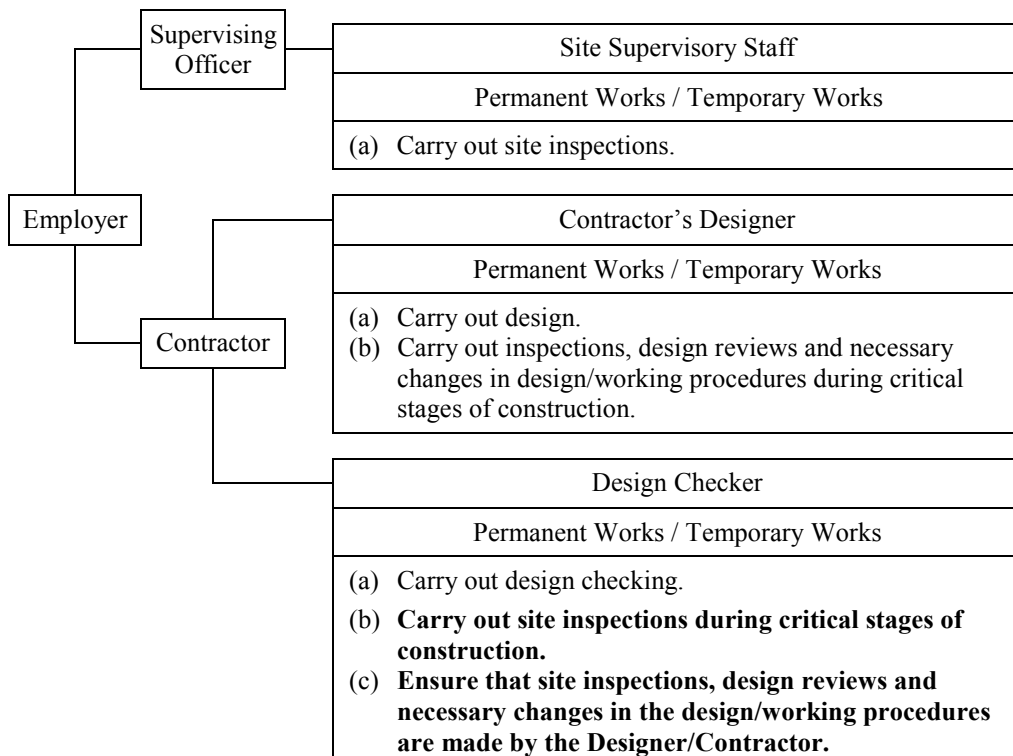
Employer

Supervising Officer

Site Supervisory Staff

Permanent Works / Temporary Works

(a) Carry out site inspections.

Contractor

Contractor's Designer

Permanent Works / Temporary Works

(a) Carry out design.
(b) Carry out inspections, design reviews and necessary changes in design/working procedures during critical stages of construction.

Design Checker

Permanent Works / Temporary Works

(a) Carry out design checking.
(b) **Carry out site inspections during critical stages of construction.**
(c) **Ensure that site inspections, design reviews and necessary changes in the design/working procedures are made by the Designer/Contractor.**